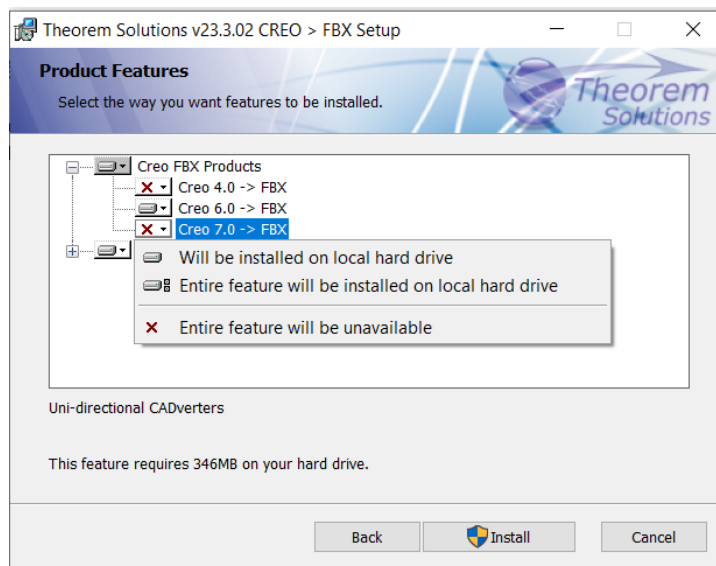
Theorem Solutions v23.3.02 CREO > FBX Setup

Product Features

Select the way you want features to be installed.

Theorem Solutions

Creo FBX Products
Creo 4.0 -> FBX
Creo 6.0 -> FBX
Creo 7.0 -> FBX

Will be installed on local hard drive
Entire feature will be installed on local hard drive
Entire feature will be unavailable

Uni-directional CADverters

This feature requires 346MB on your hard drive.

Back
Install
Cancel